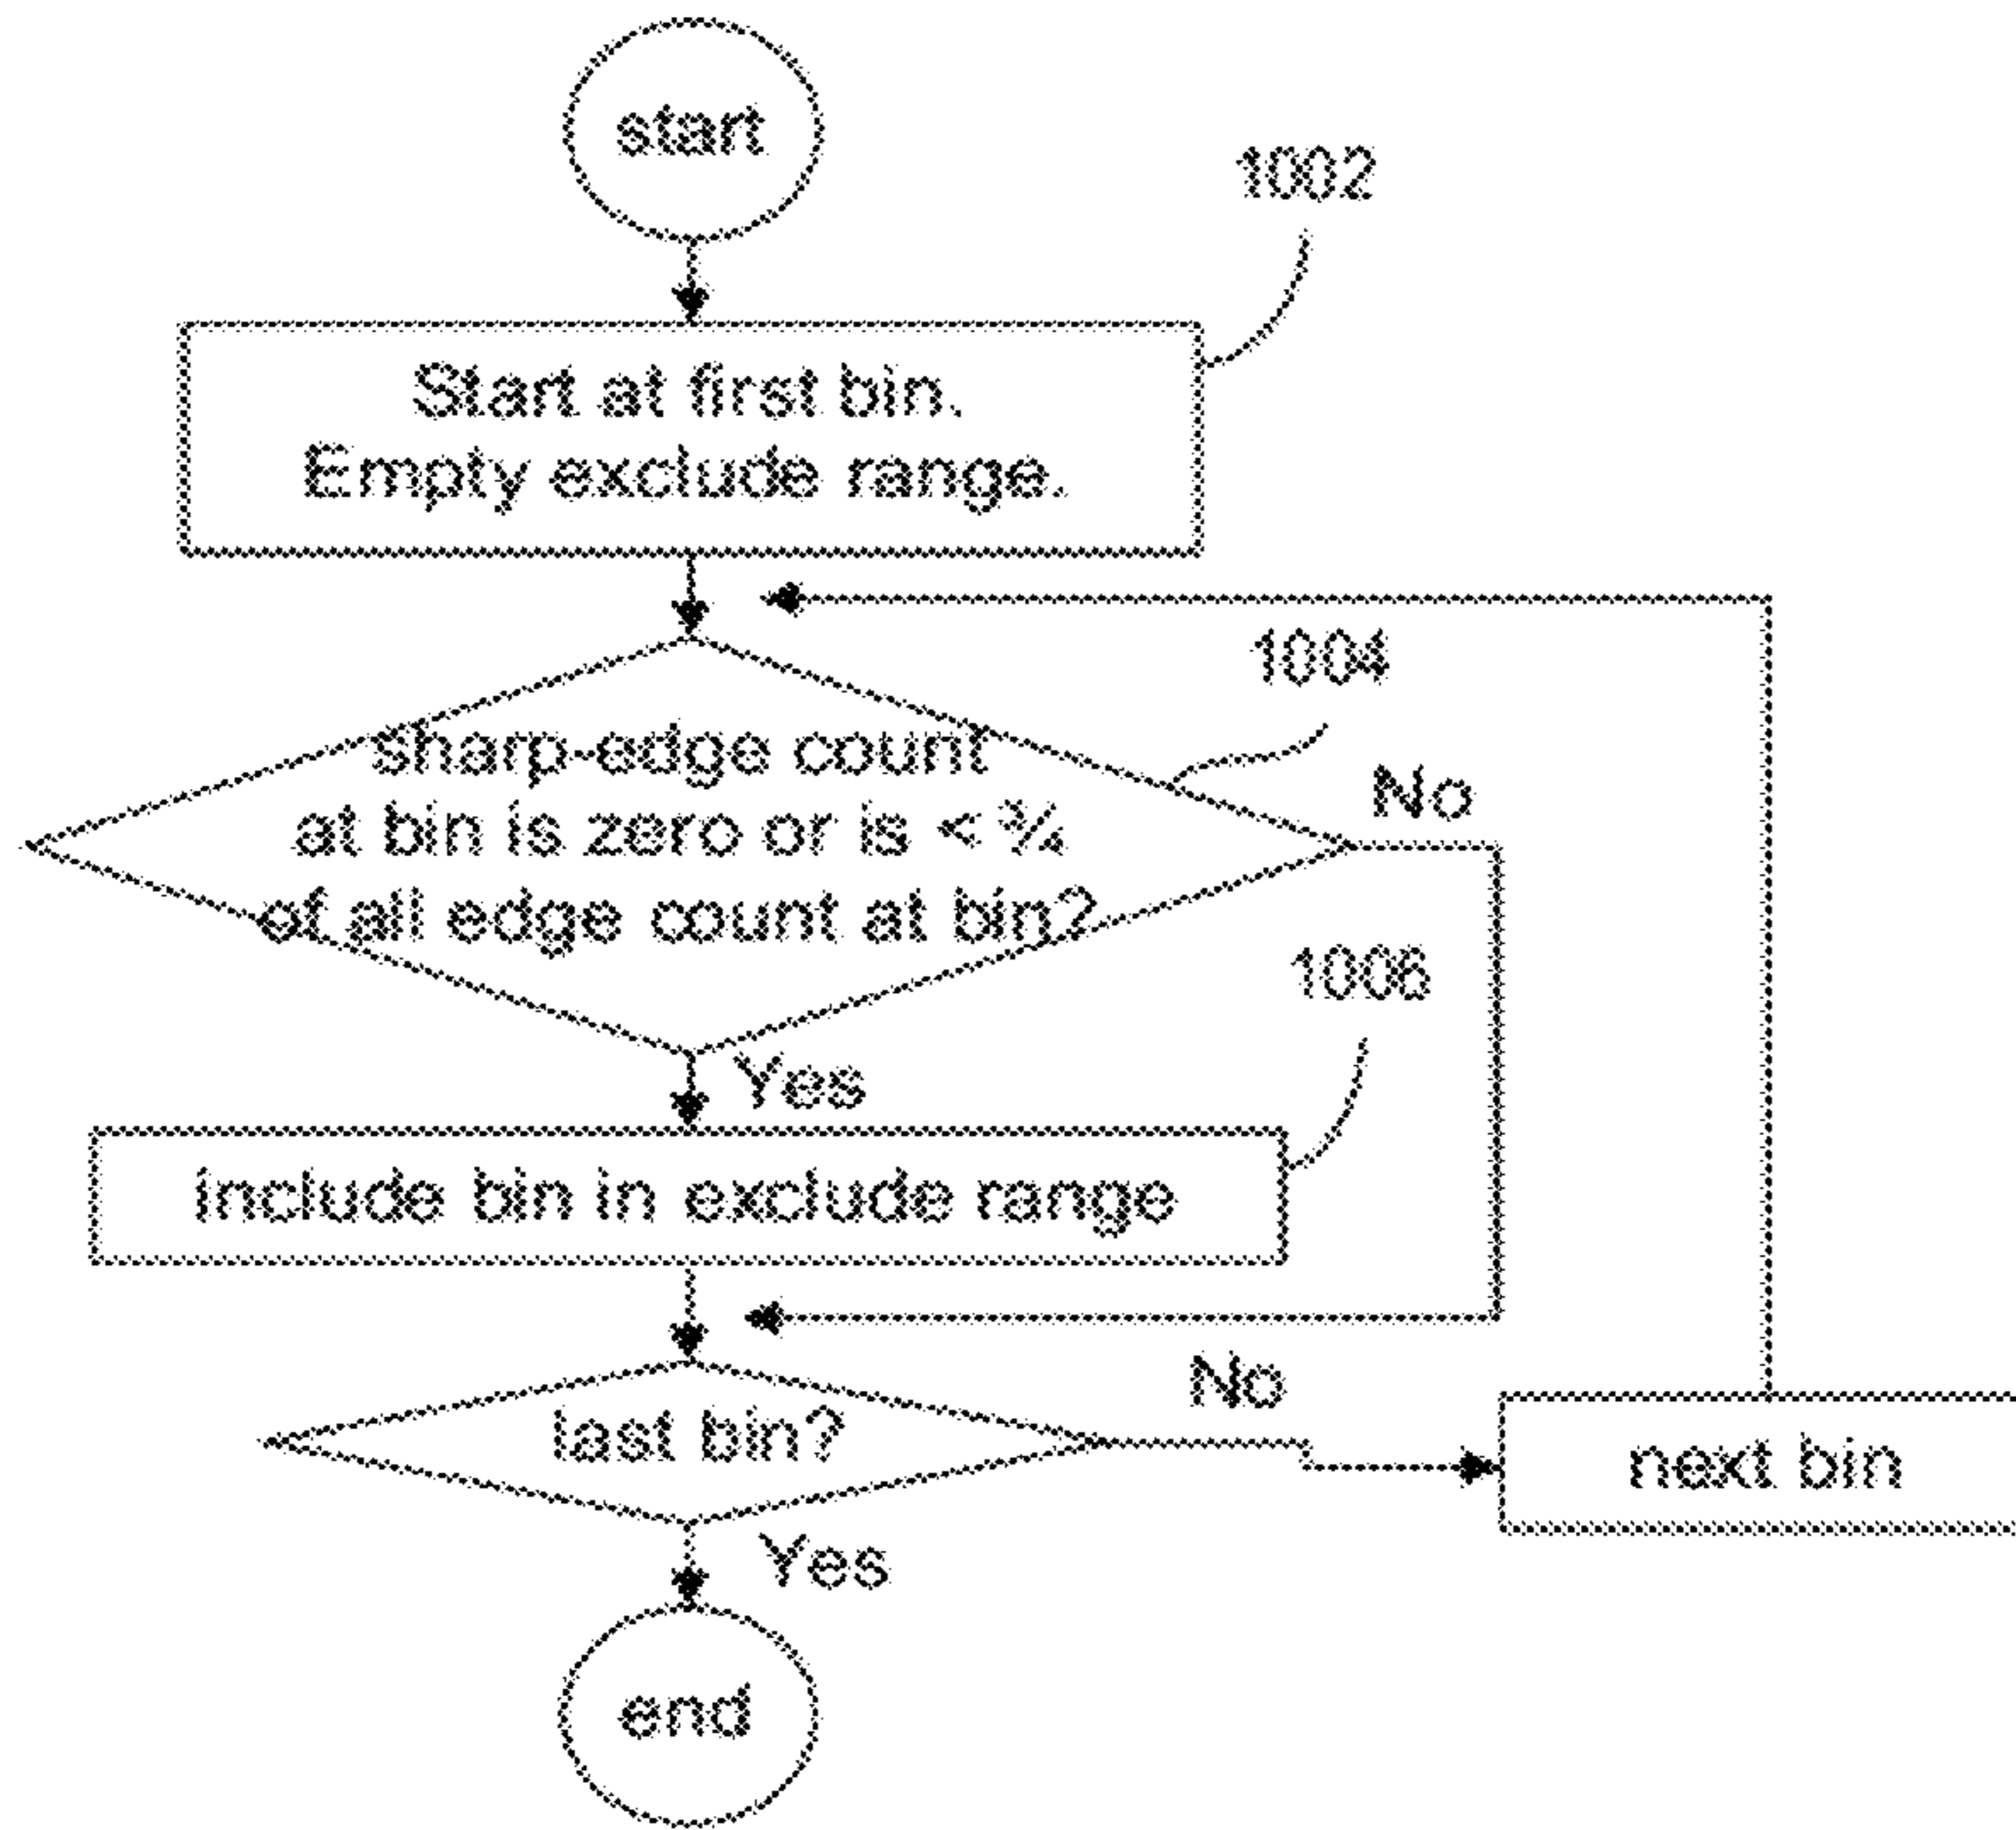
start

1002

Start at first bin.
Empty exclude range.

1004

Sharp-edge count at bin is zero or is < %
of all edge count at bin?

No

1006

Yes

Include bin in exclude range

No

last bin?

next bin

Yes

end